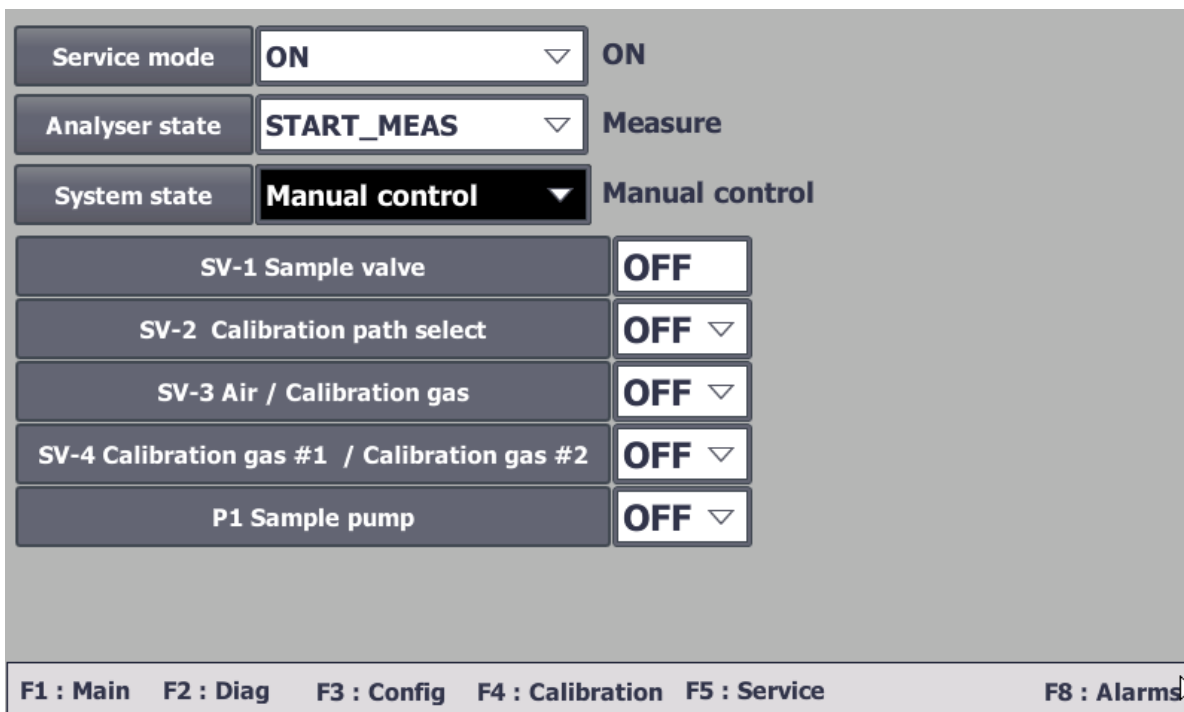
Service mode
ON
ON

Analyser state
START_MEAS
Measure

System state
Manual control
Manual control

SV-1 Sample valve
OFF

SV-2 Calibration path select
OFF

SV-3 Air / Calibration gas
OFF

SV-4 Calibration gas #1 / Calibration gas #2
OFF

P1 Sample pump
OFF

F1 : Main F2 : Diag F3 : Config F4 : Calibration F5 : Service F8 : Alarms